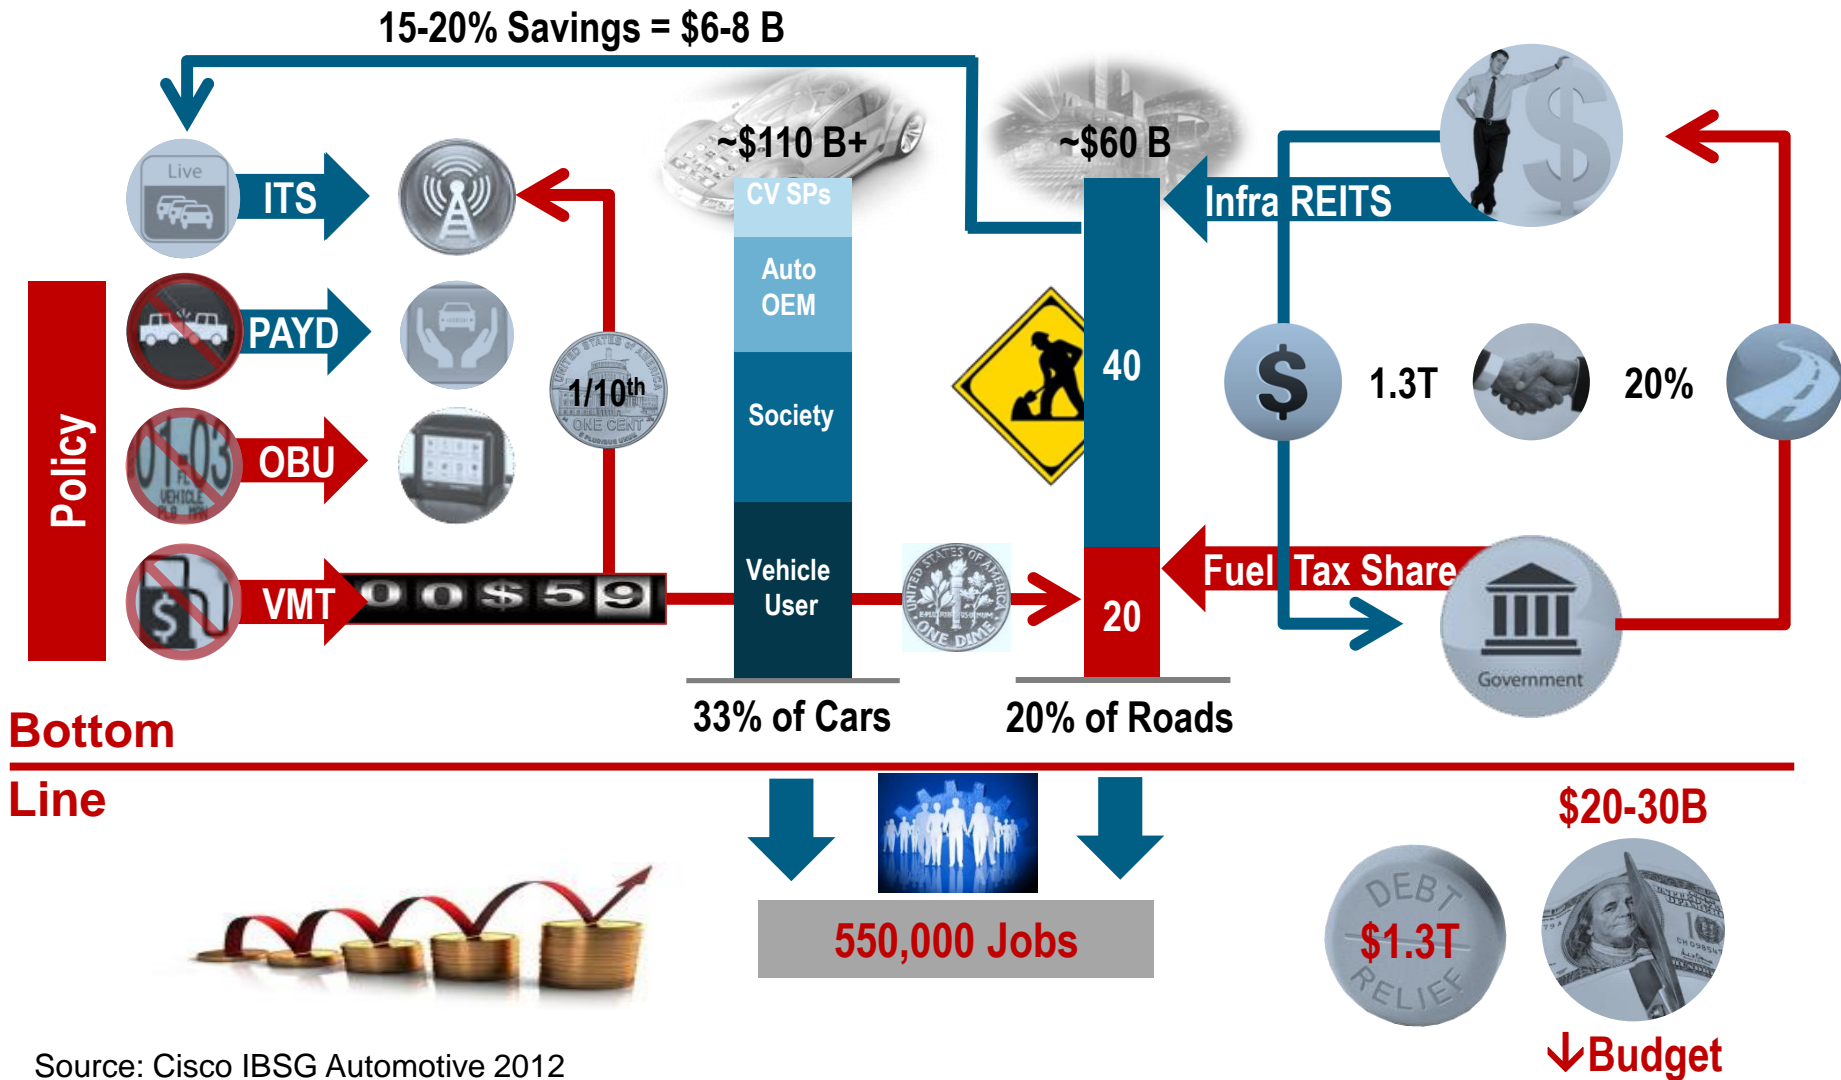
15-20% Savings = $6-8 B

~$110 B+

~$60 B

Live

ITS

PAYD

OBU

VMT

00$59

Policy

1/10$^{th}$

ONE CENT

CV SPs

Auto OEM

Society

Vehicle User

40

20

Infra REITS

Fuel Tax Share

1.3T

20%

Government

ONE DIME

33% of Cars

20% of Roads

Bottom

Line

550,000 Jobs

$20-30B

DEBT $1.3T RELIEF

↓Budget

Source: Cisco IBSG Automotive 2012